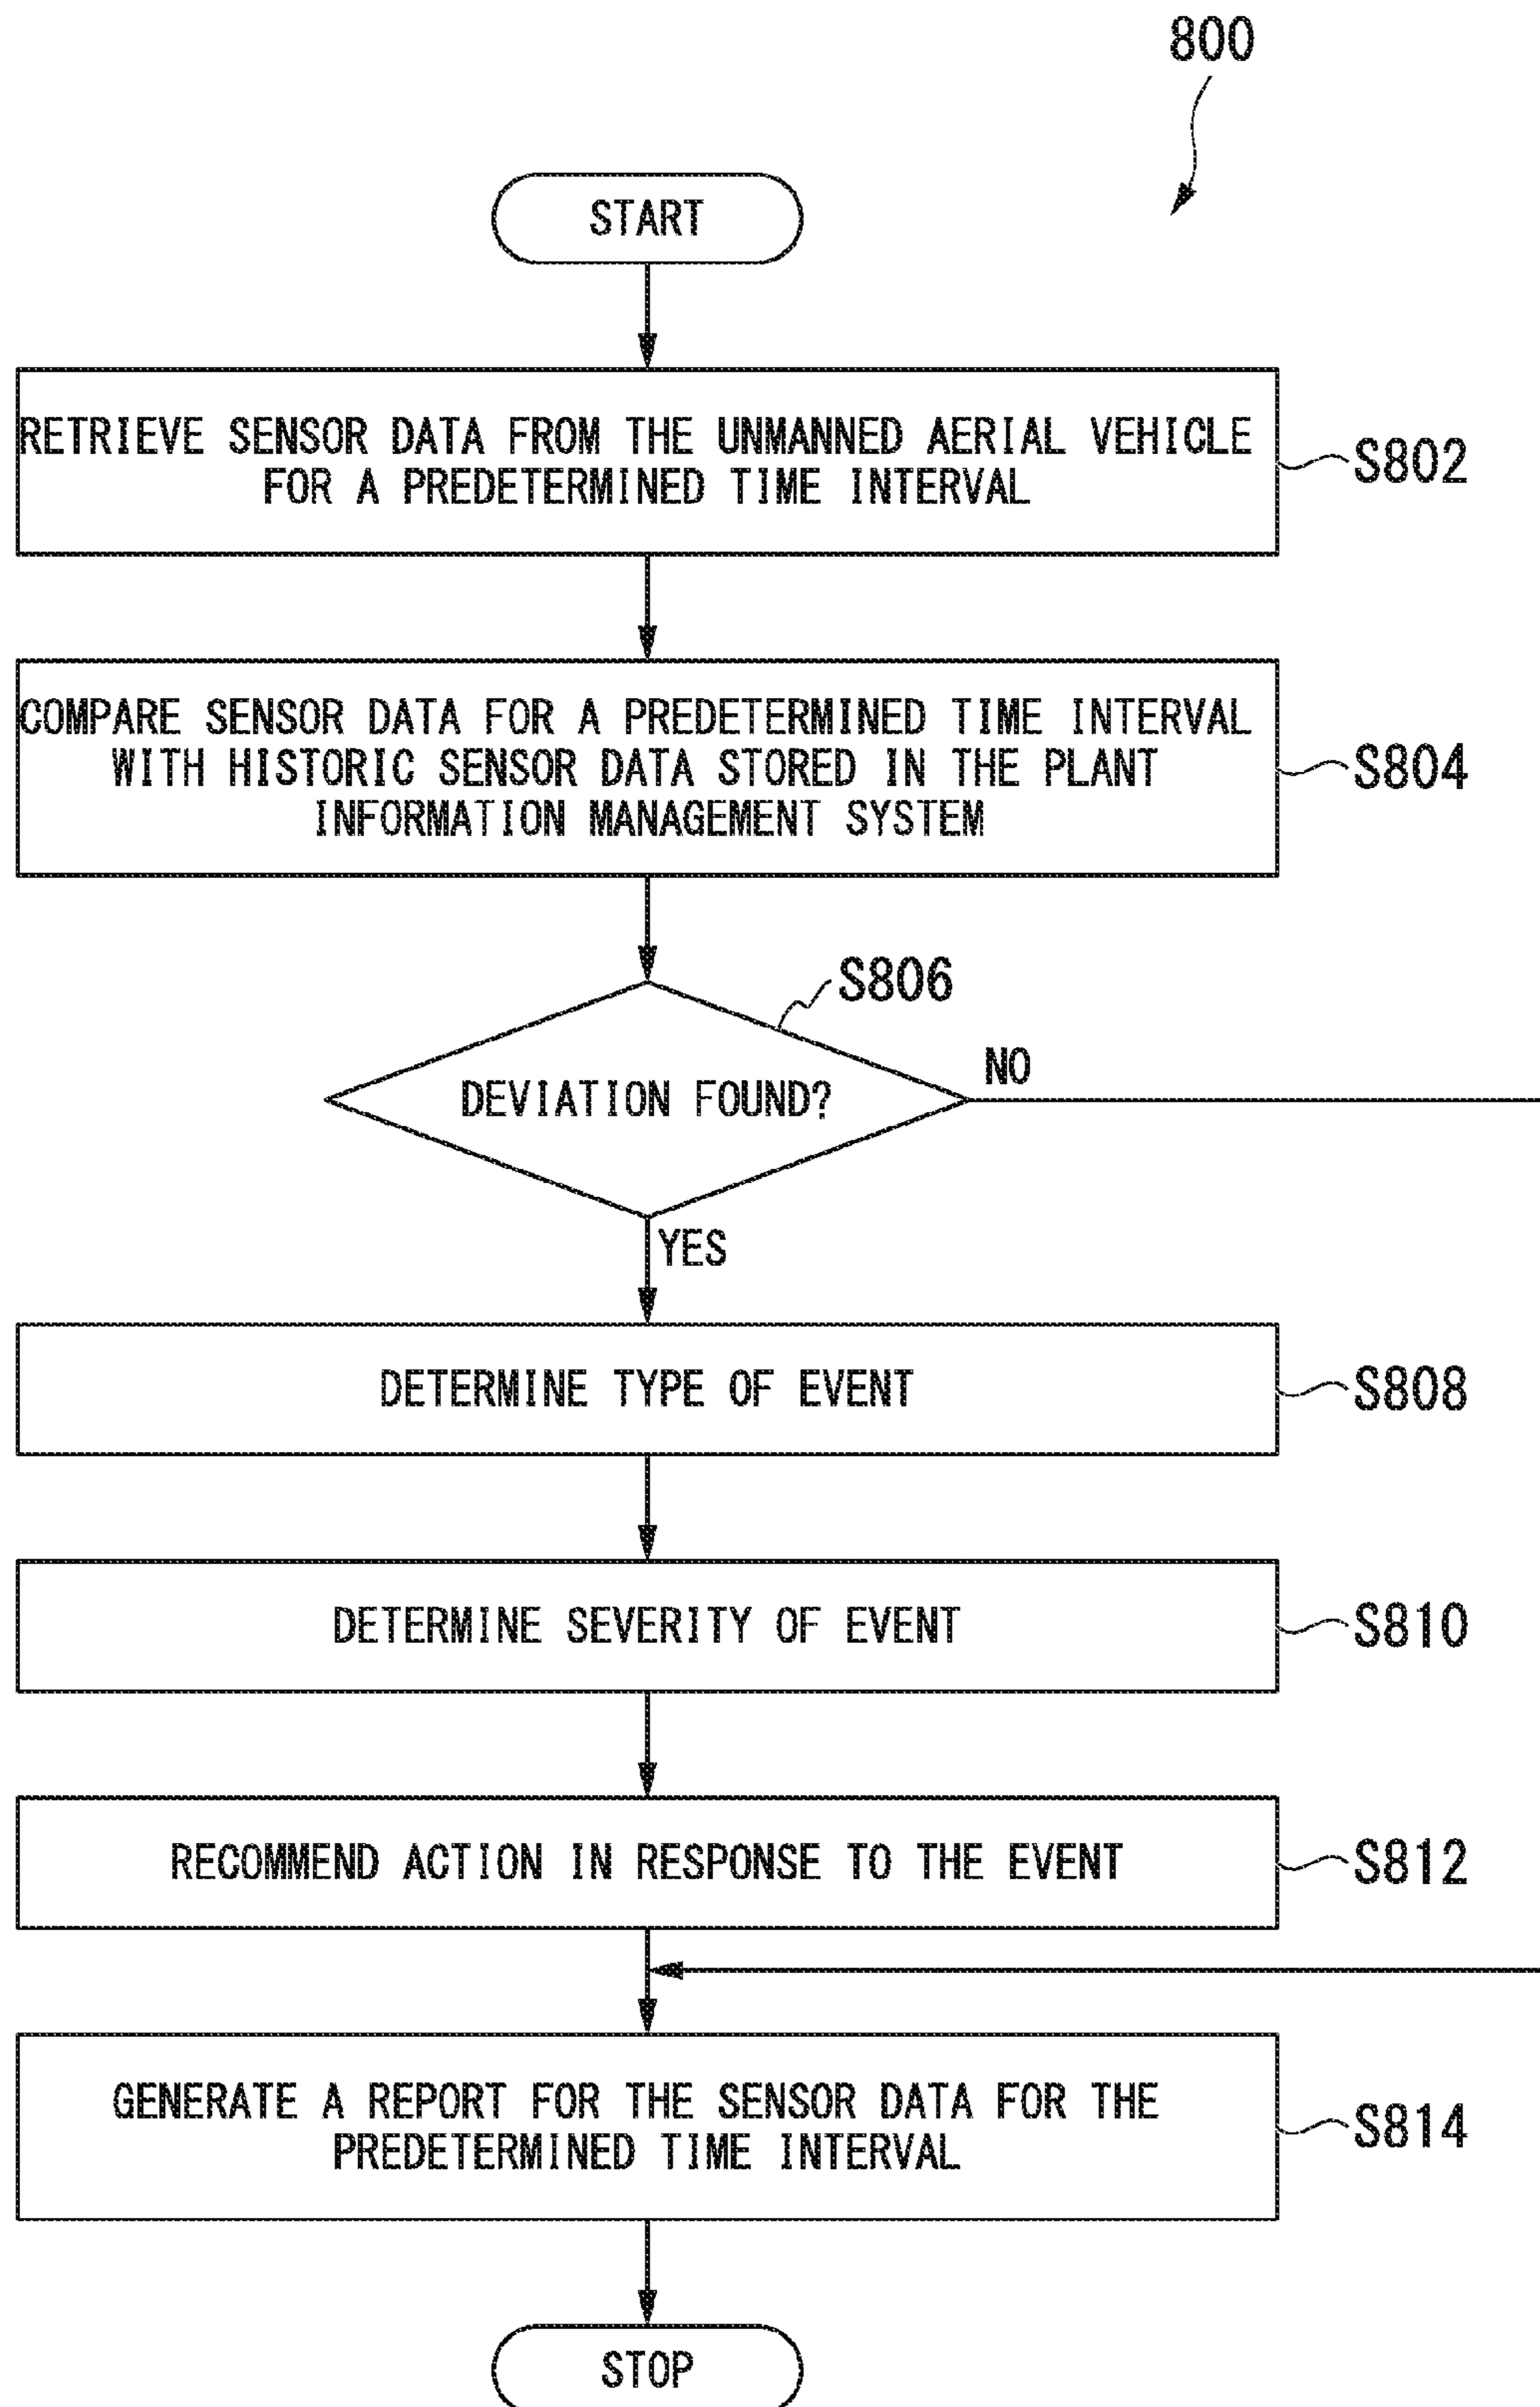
800

START

RETRIEVE SENSOR DATA FROM THE UNMANNED AERIAL VEHICLE FOR A PREDETERMINED TIME INTERVAL

S802

COMPARE SENSOR DATA FOR A PREDETERMINED TIME INTERVAL WITH HISTORIC SENSOR DATA STORED IN THE PLANT INFORMATION MANAGEMENT SYSTEM

S804

S806

DEVIATION FOUND?

NO

YES

DETERMINE TYPE OF EVENT

S808

DETERMINE SEVERITY OF EVENT

S810

RECOMMEND ACTION IN RESPONSE TO THE EVENT

S812

GENERATE A REPORT FOR THE SENSOR DATA FOR THE PREDETERMINED TIME INTERVAL

S814

STOP